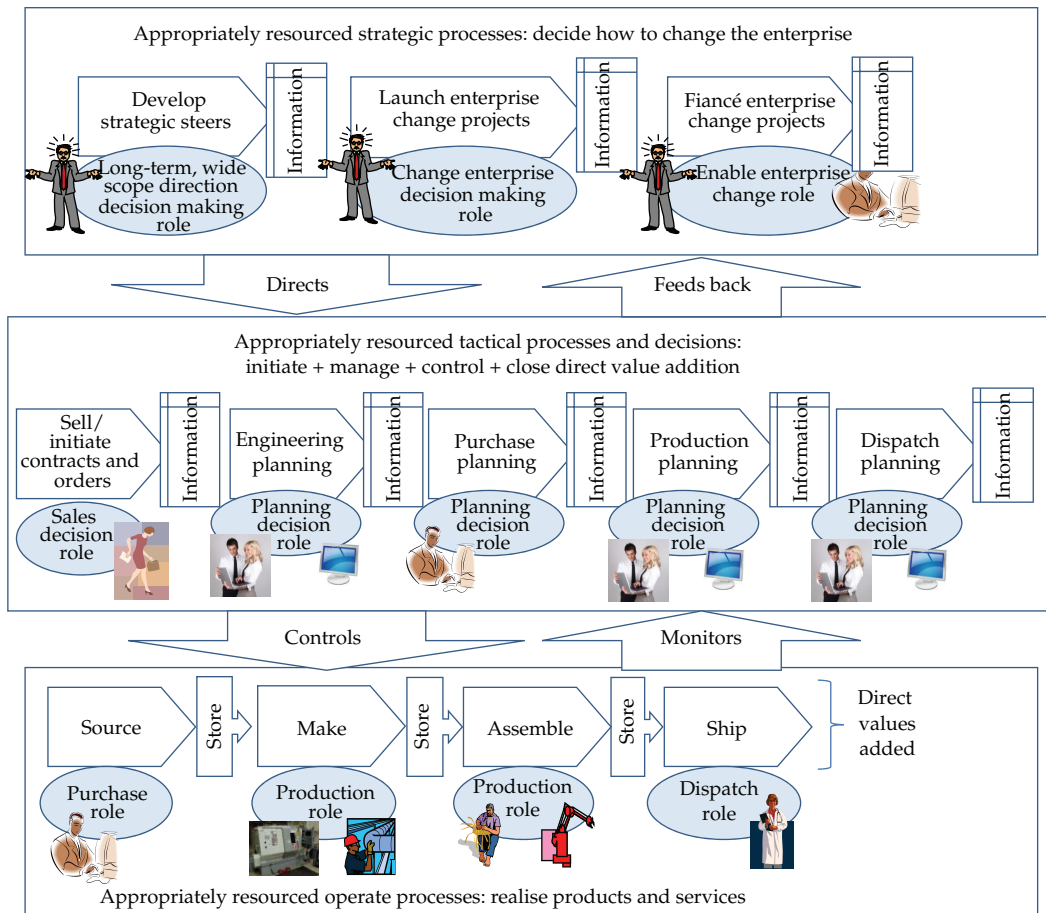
Appropriately resourced strategic processes: decide how to change the enterprise

Develop strategic steers

Information

Long-term, wide scope direction decision making role

Launch enterprise change projects

Information

Change enterprise decision making role

Fiancé enterprise change projects

Information

Enable enterprise change role

Directs

Feeds back

Appropriately resourced tactical processes and decisions: initiate + manage + control + close direct value addition

Sell/ initiate contracts and orders

Information

Sales decision role

Engineering planning

Information

Planning decision role

Purchase planning

Information

Planning decision role

Production planning

Information

Planning decision role

Dispatch planning

Information

Planning decision role

Controls

Monitors

Source

Store

Make

Store

Assemble

Store

Ship

Direct values added

Purchase role

Production role

Production role

Dispatch role

Appropriately resourced operate processes: realise products and services